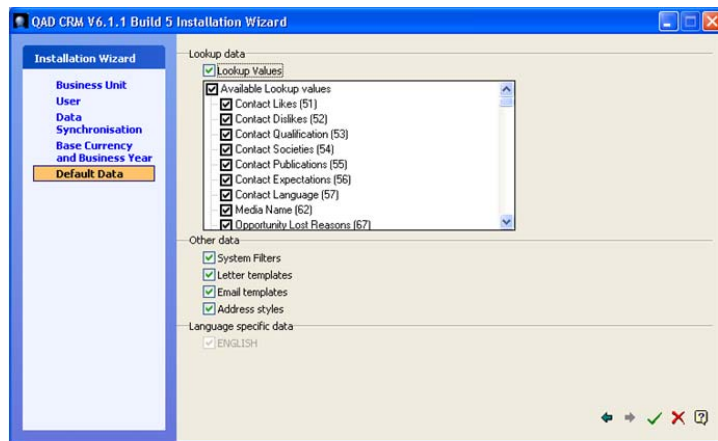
QAD CRM V6.1.1 Build 5 Installation Wizard

Installation Wizard

Business Unit
User
Data Synchronisation
Base Currency and Business Year
Default Data

Lookup data

Lookup Values

Available Lookup values
Contact Likes (51)
Contact Dislikes (52)
Contact Qualification (53)
Contact Societies (54)
Contact Publications (55)
Contact Expectations (56)
Contact Language (57)
Media Name (62)
Opportunity Lost Reasons (67)

Other data

System Filters
Letter templates
Email templates
Address styles

Language specific data

ENGLISH